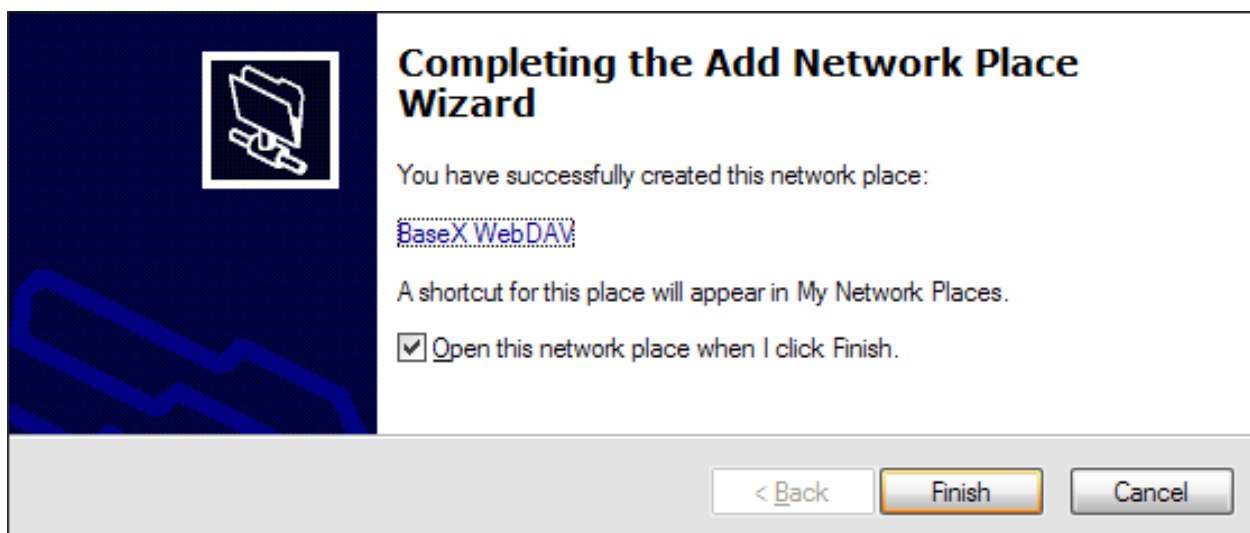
Completing the Add Network Place Wizard

You have successfully created this network place:

BaseX WebDAV

A shortcut for this place will appear in My Network Places.

☑ Open this network place when I click Finish.

< Back   Finish   Cancel